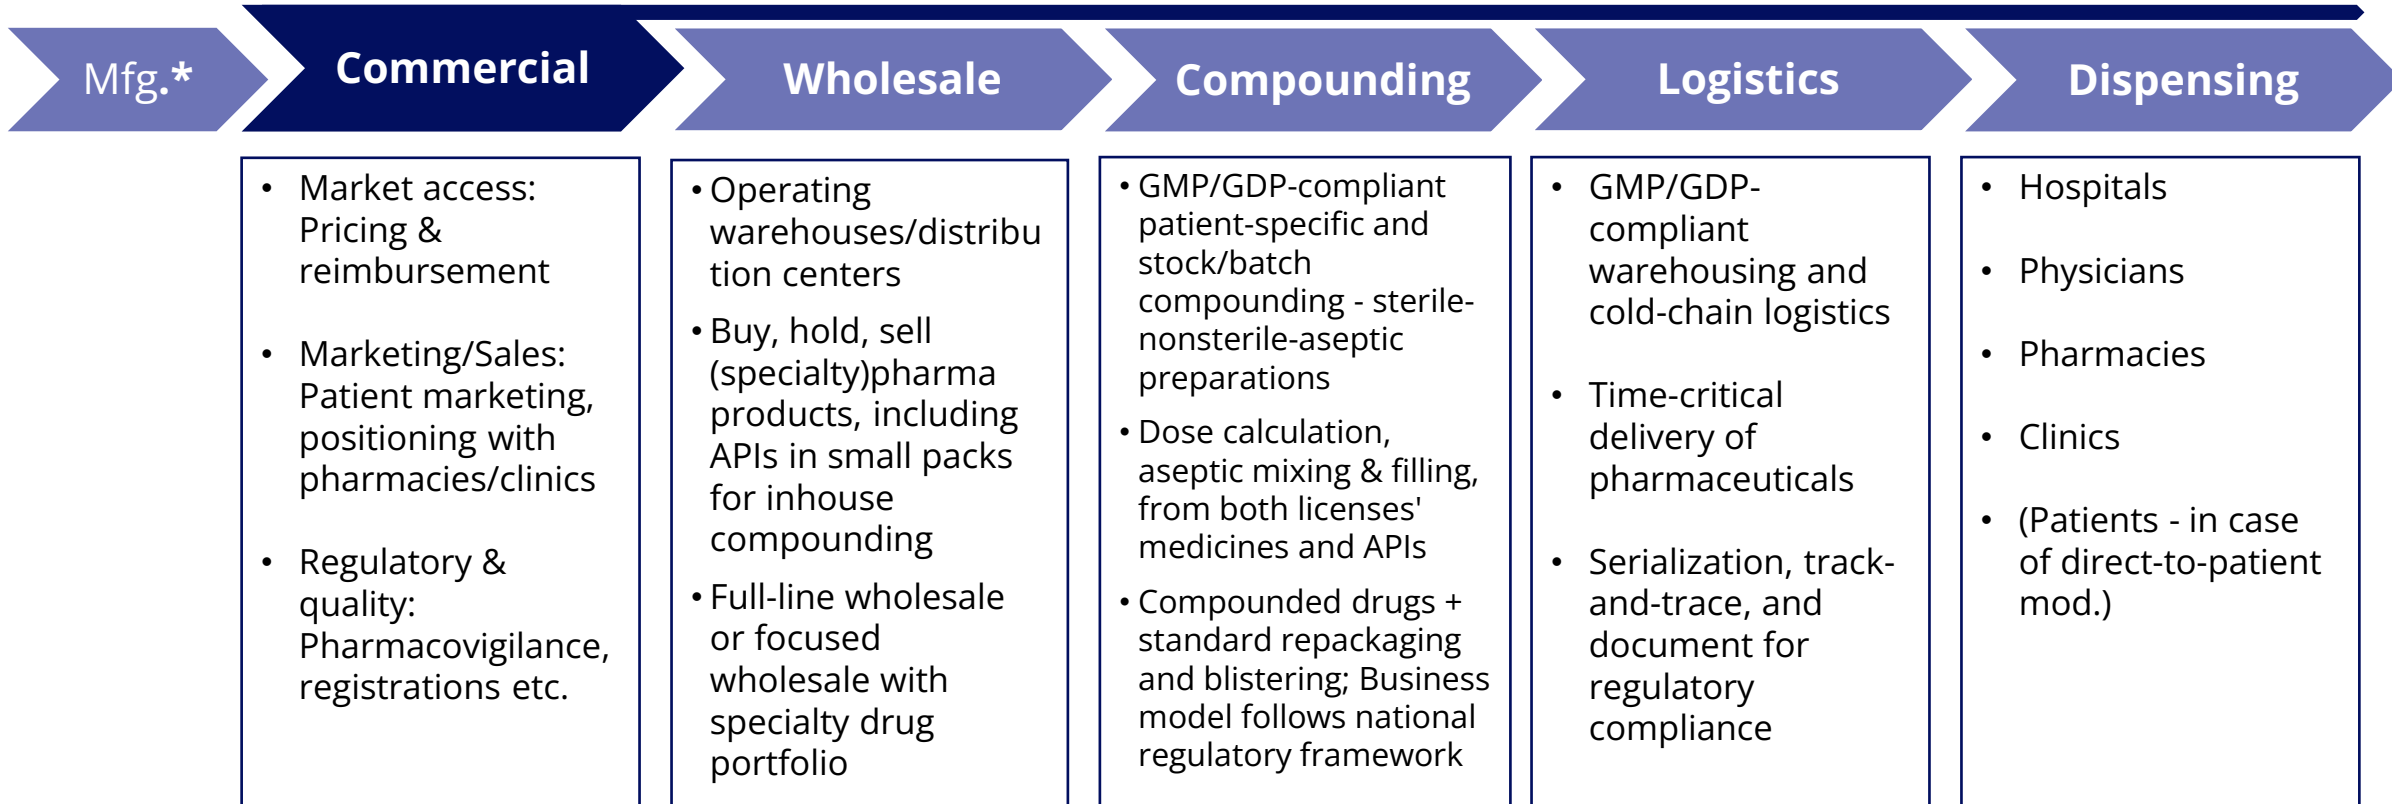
Mfg.*

Commercial

Wholesale

Compounding

Logistics

Dispensing

- Market access: Pricing & reimbursement
- Marketing/Sales: Patient marketing, positioning with pharmacies/clinics
- Regulatory & quality: Pharmacovigilance, registrations etc.

- Operating warehouses/distribution centers
- Buy, hold, sell (specialty)pharma products, including APIs in small packs for inhouse compounding
- Full-line wholesale or focused wholesale with specialty drug portfolio

- GMP/GDP-compliant patient-specific and stock/batch compounding - sterile-nonsterile-aseptic preparations
- Dose calculation, aseptic mixing & filling, from both licenses' medicines and APIs
- Compounded drugs + standard repackaging and blistering; Business model follows national regulatory framework

- GMP/GDP-compliant warehousing and cold-chain logistics
- Time-critical delivery of pharmaceuticals
- Serialization, track-and-trace, and document for regulatory compliance

- Hospitals
- Physicians
- Pharmacies
- Clinics
- (Patients - in case of direct-to-patient mod.)